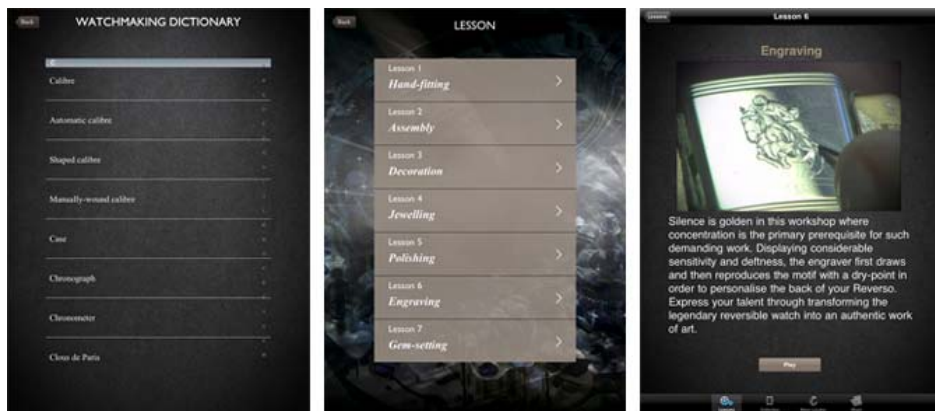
Back

WATCHMAKING DICTIONARY

C

Calibre

Automatic calibre

Shaped calibre

Manually-wound calibre

Case

Chronograph

Chronometer

Clous de Paris

Back

LESSON

Lesson 1
Hand-fitting

Lesson 2
Assembly

Lesson 3
Decoration

Lesson 4
Jewelling

Lesson 5
Polishing

Lesson 6
Engraving

Lesson 7
Gem-setting

Lessons

Lesson 6

Engraving

Silence is golden in this workshop where concentration is the primary prerequisite for such demanding work. Displaying considerable sensitivity and deftness, the engraver first draws and then reproduces the motif with a dry-point in order to personalise the back of your Reverso. Express your talent through transforming the legendary reversible watch into an authentic work of art.

Play

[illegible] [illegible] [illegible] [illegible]